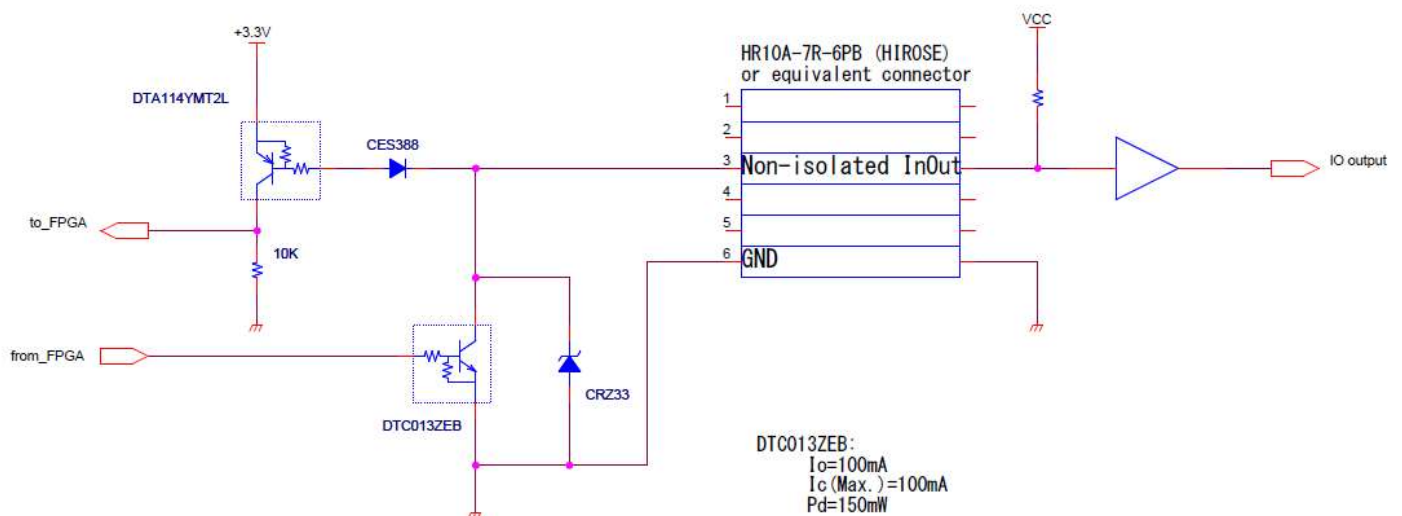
+3.3V

DTA114YMT2L

CES388

HR10A-7R-6PB (HIROSE)
or equivalent connector

VCC

1
2
3 Non-isolated InOut
4
5
6 GND

IO output

to_FPGA

10K

from_FPGA

DTC013ZEB

CRZ33

DTC013ZEB:
Io=100mA
Ic(Max.)=100mA
Pd=150mW